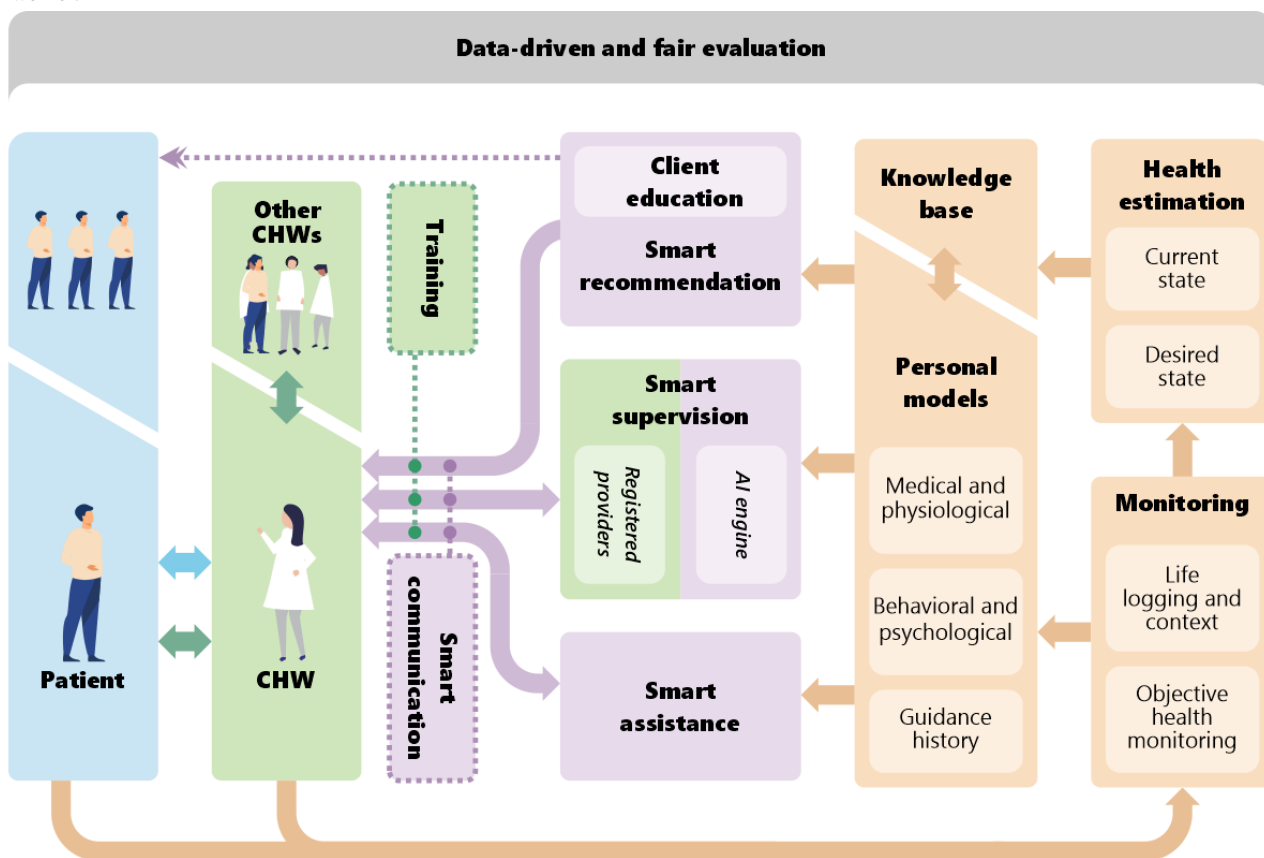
Data-driven and fair evaluation

Patient

Other CHWs

CHW

Training

Smart communication

Client education

Smart recommendation

Smart supervision

Registered providers

AI engine

Smart assistance

Knowledge base

Personal models

Medical and physiological

Behavioral and psychological

Guidance history

Health estimation

Current state

Desired state

Monitoring

Life logging and context

Objective health monitoring